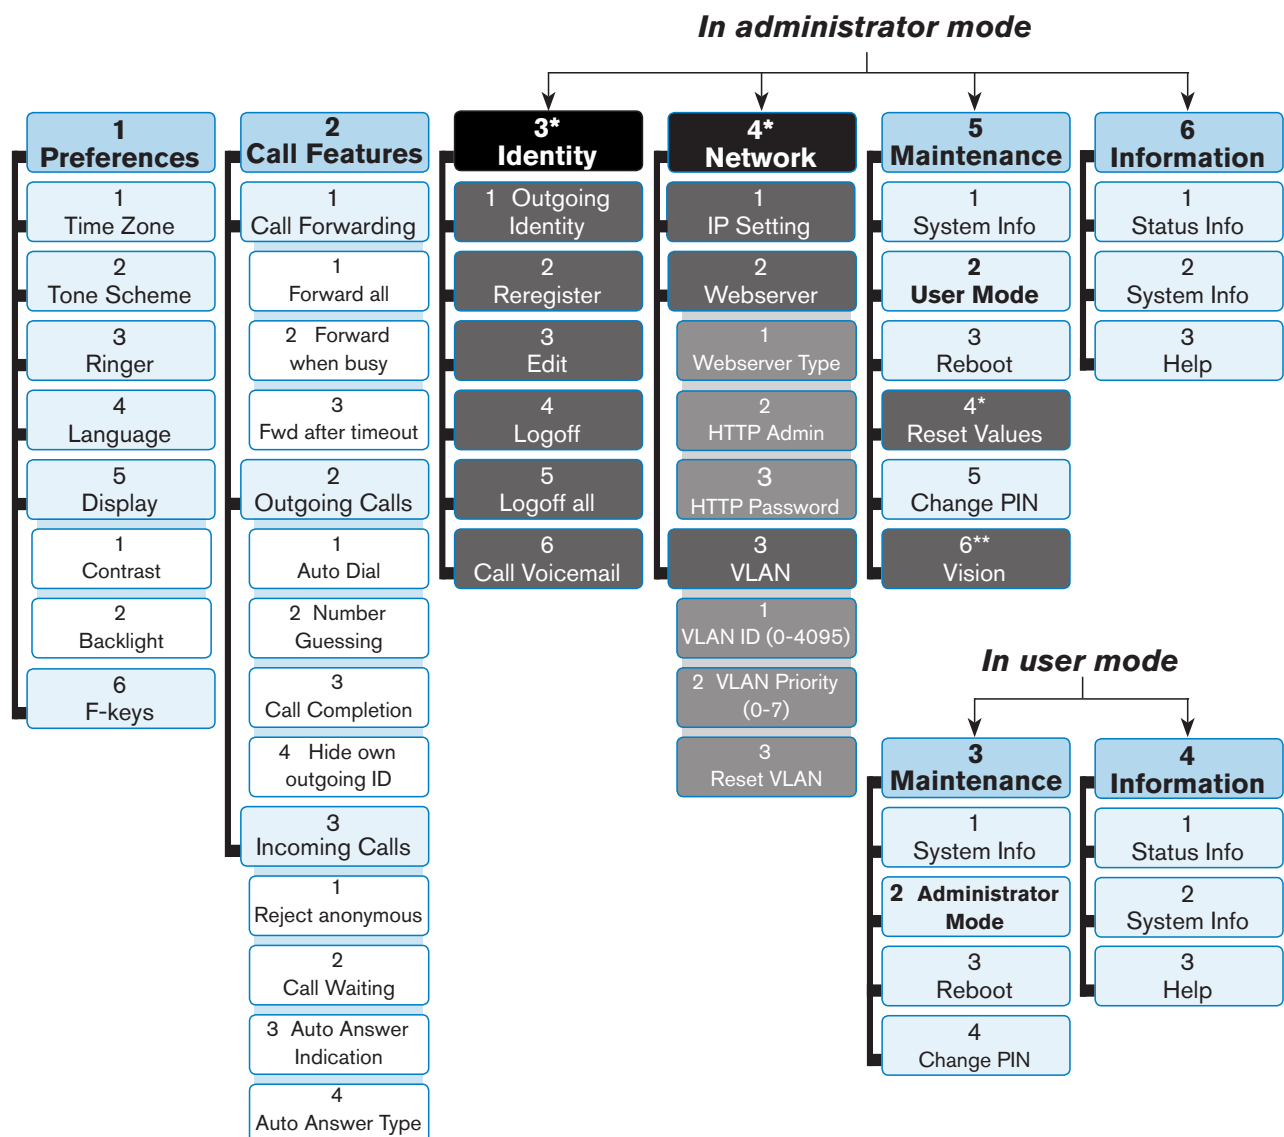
In administrator mode

1
Preferences

1
Time Zone

2
Tone Scheme

3
Ringer

4
Language

5
Display

1
Contrast

2
Backlight

6
F-keys

2
Call Features

1
Call Forwarding

1
Forward all

2 Forward when busy

3
Fwd after timeout

2
Outgoing Calls

1
Auto Dial

2 Number Guessing

3
Call Completion

4 Hide own outgoing ID

3
Incoming Calls

1
Reject anonymous

2
Call Waiting

3 Auto Answer Indication

4
Auto Answer Type

3*
Identity

1 Outgoing Identity

2
Reregister

3
Edit

4
Logoff

5
Logoff all

6
Call Voicemail

4*
Network

1
IP Setting

2
Webserver

1
Webserver Type

2
HTTP Admin

3
HTTP Password

3
VLAN

1
VLAN ID (0-4095)

2 VLAN Priority (0-7)

3
Reset VLAN

5
Maintenance

1
System Info

2
User Mode

3
Reboot

4*
Reset Values

5
Change PIN

6**
Vision

6
Information

1
Status Info

2
System Info

3
Help

In user mode

3
Maintenance

1
System Info

2 Administrator Mode

3
Reboot

4
Change PIN

4
Information

1
Status Info

2
System Info

3
Help